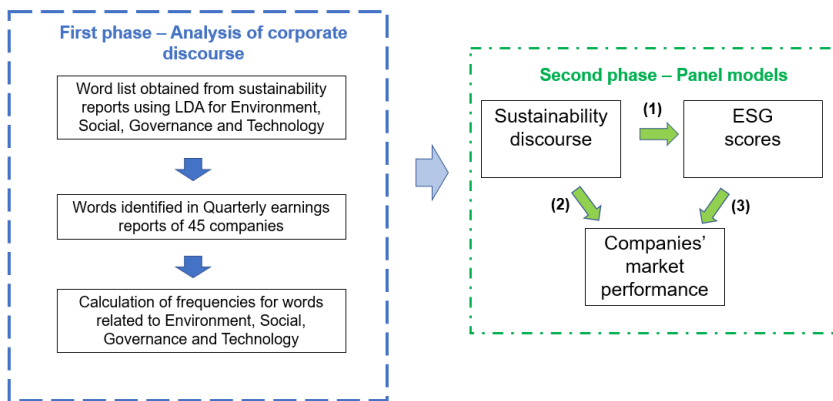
First phase – Analysis of corporate discourse

Word list obtained from sustainability reports using LDA for Environment, Social, Governance and Technology

Words identified in Quarterly earnings reports of 45 companies

Calculation of frequencies for words related to Environment, Social, Governance and Technology

Second phase – Panel models

Sustainability discourse

(1)

ESG scores

(2)

(3)

Companies' market performance